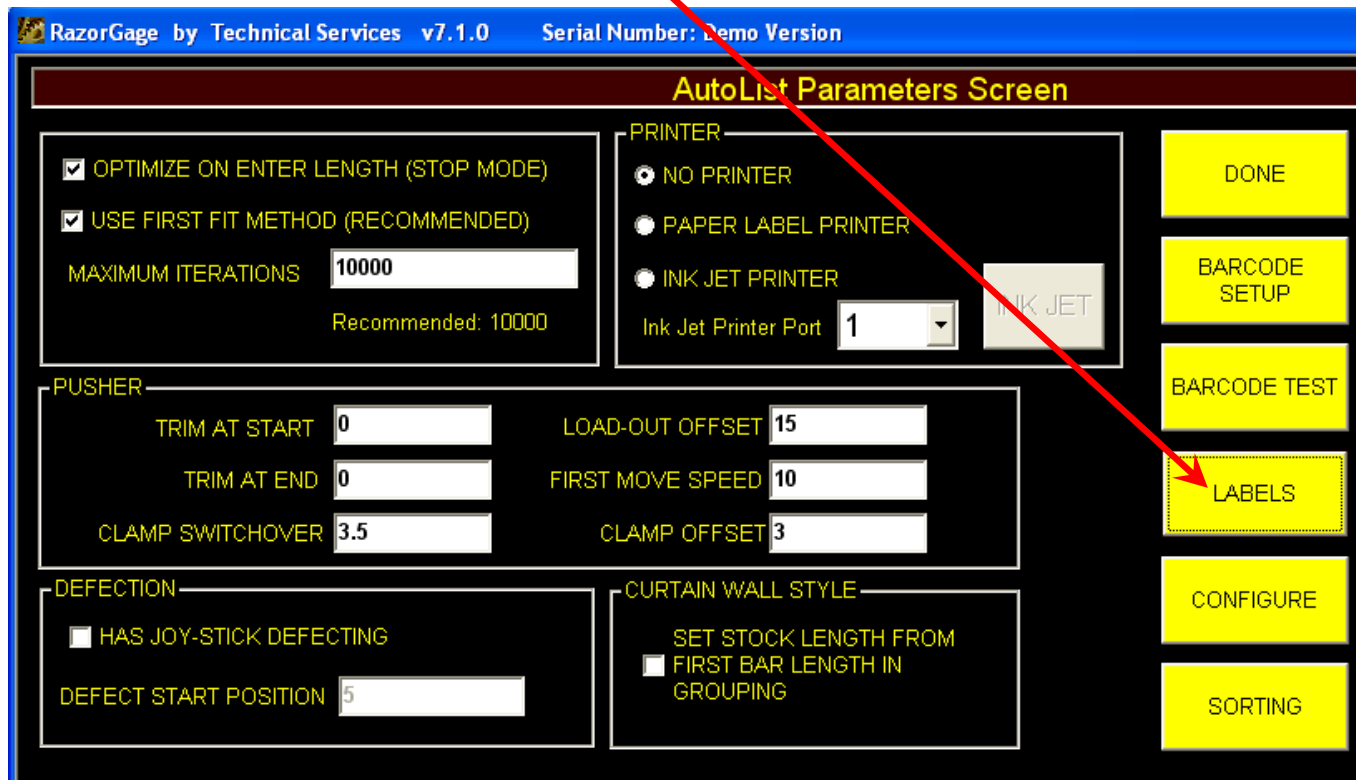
RazorGage by Technical Services v7.1.0 Serial Number: Demo Version

AutoList Parameters Screen

OPTIMIZE ON ENTER LENGTH (STOP MODE)

USE FIRST FIT METHOD (RECOMMENDED)

MAXIMUM ITERATIONS 10000

Recommended: 10000

PRINTER

NO PRINTER

PAPER LABEL PRINTER

INK JET PRINTER

INK JET

Ink Jet Printer Port 1

DONE

BARCODE SETUP

BARCODE TEST

LABELS

CONFIGURE

SORTING

PUSHER

TRIM AT START 0

TRIM AT END 0

CLAMP SWITCHOVER 3.5

LOAD-OUT OFFSET 15

FIRST MOVE SPEED 10

CLAMP OFFSET 3

DEFECTION

HAS JOY-STICK DEFECTING

DEFECT START POSITION 5

CURTAIN WALL STYLE

SET STOCK LENGTH FROM FIRST BAR LENGTH IN GROUPING